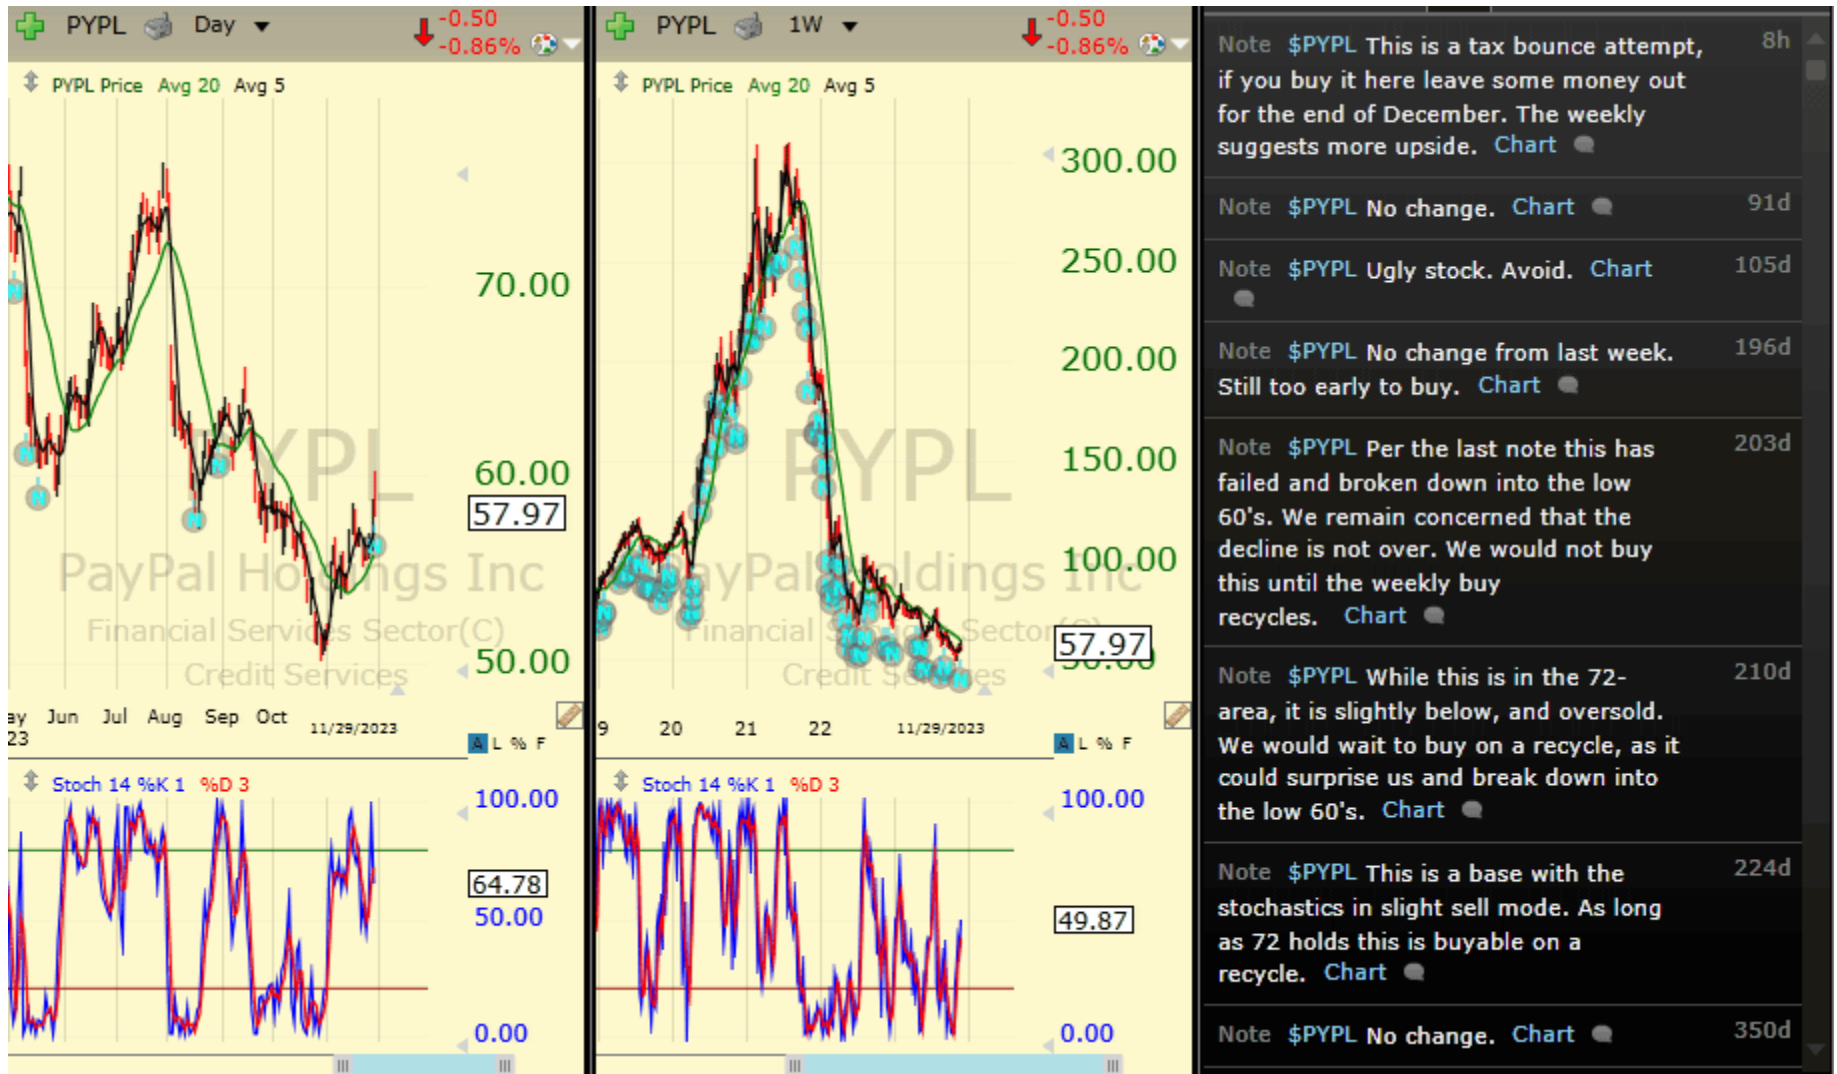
PYPL Day -0.50 -0.86%

PYPL Price Avg 20 Avg 5

70.00
60.00
57.97
50.00

PYPL
PayPal Holdings Inc
Financial Services Sector(C)
Credit Services

ay 23 Jun Jul Aug Sep Oct 11/29/2023

A L % F

Stoch 14 %K 1 %D 3

100.00
64.78
50.00
0.00

PYPL 1W -0.50 -0.86%

PYPL Price Avg 20 Avg 5

300.00
250.00
200.00
150.00
100.00
57.97

PYPL
PayPal Holdings Inc
Financial Services Sector(C)
Credit Services

9 20 21 22 11/29/2023

A L % F

Stoch 14 %K 1 %D 3

100.00
49.87
0.00

Note $PYPL This is a tax bounce attempt, if you buy it here leave some money out for the end of December. The weekly suggests more upside. Chart 8h

Note $PYPL No change. Chart 91d

Note $PYPL Ugly stock. Avoid. Chart 105d

Note $PYPL No change from last week. Still too early to buy. Chart 196d

Note $PYPL Per the last note this has failed and broken down into the low 60's. We remain concerned that the decline is not over. We would not buy this until the weekly buy recycles. Chart 203d

Note $PYPL While this is in the 72-area, it is slightly below, and oversold. We would wait to buy on a recycle, as it could surprise us and break down into the low 60's. Chart 210d

Note $PYPL This is a base with the stochastics in slight sell mode. As long as 72 holds this is buyable on a recycle. Chart 224d

Note $PYPL No change. Chart 350d